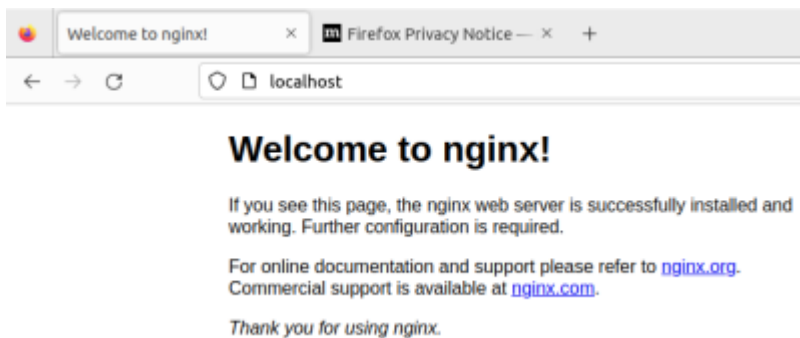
Welcome to nginx! ×
Firefox Privacy Notice — ×
+

localhost

Welcome to nginx!

If you see this page, the nginx web server is successfully installed and working. Further configuration is required.

For online documentation and support please refer to nginx.org. Commercial support is available at nginx.com.

Thank you for using nginx.